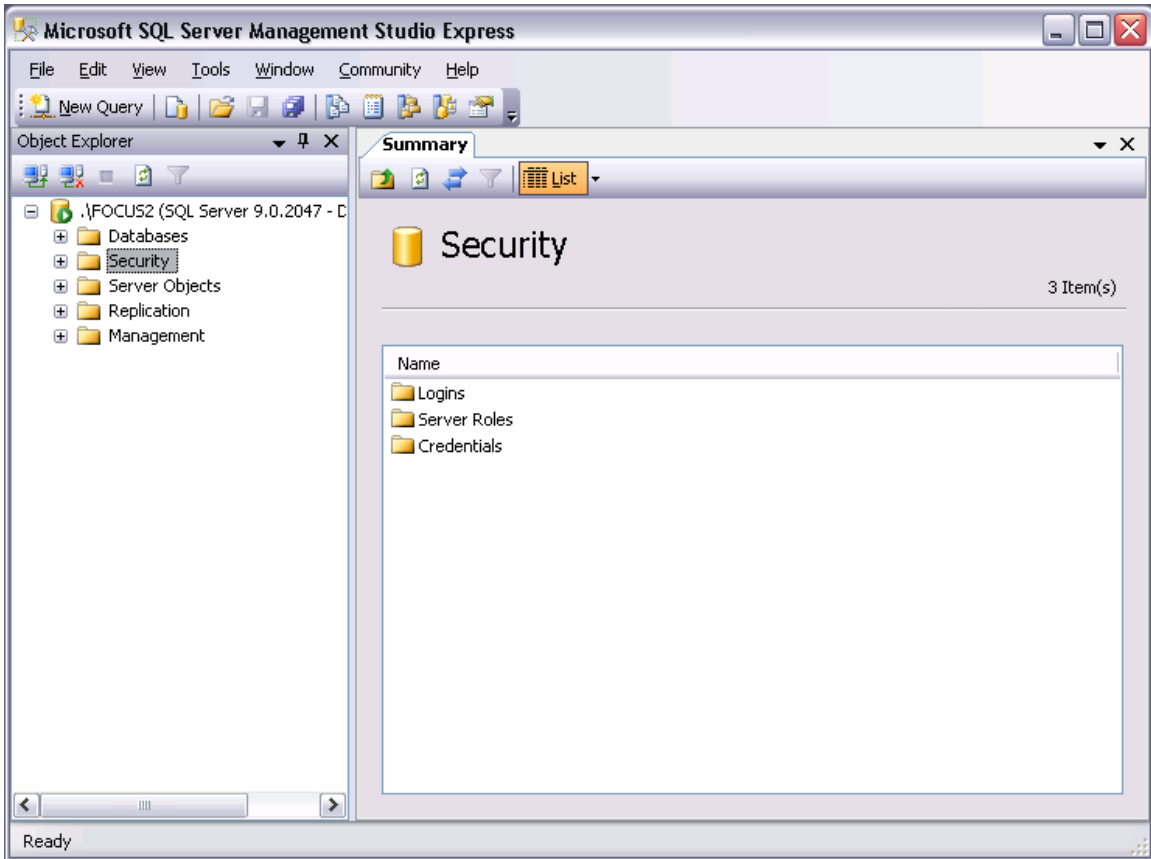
Microsoft SQL Server Management Studio Express

File Edit View Tools Window Community Help

New Query

Object Explorer

.\FOCUS2 (SQL Server 9.0.2047 - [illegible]
Databases
Security
Server Objects
Replication
Management

Summary

List

Security

3 Item(s)

Name
Logins
Server Roles
Credentials

Ready